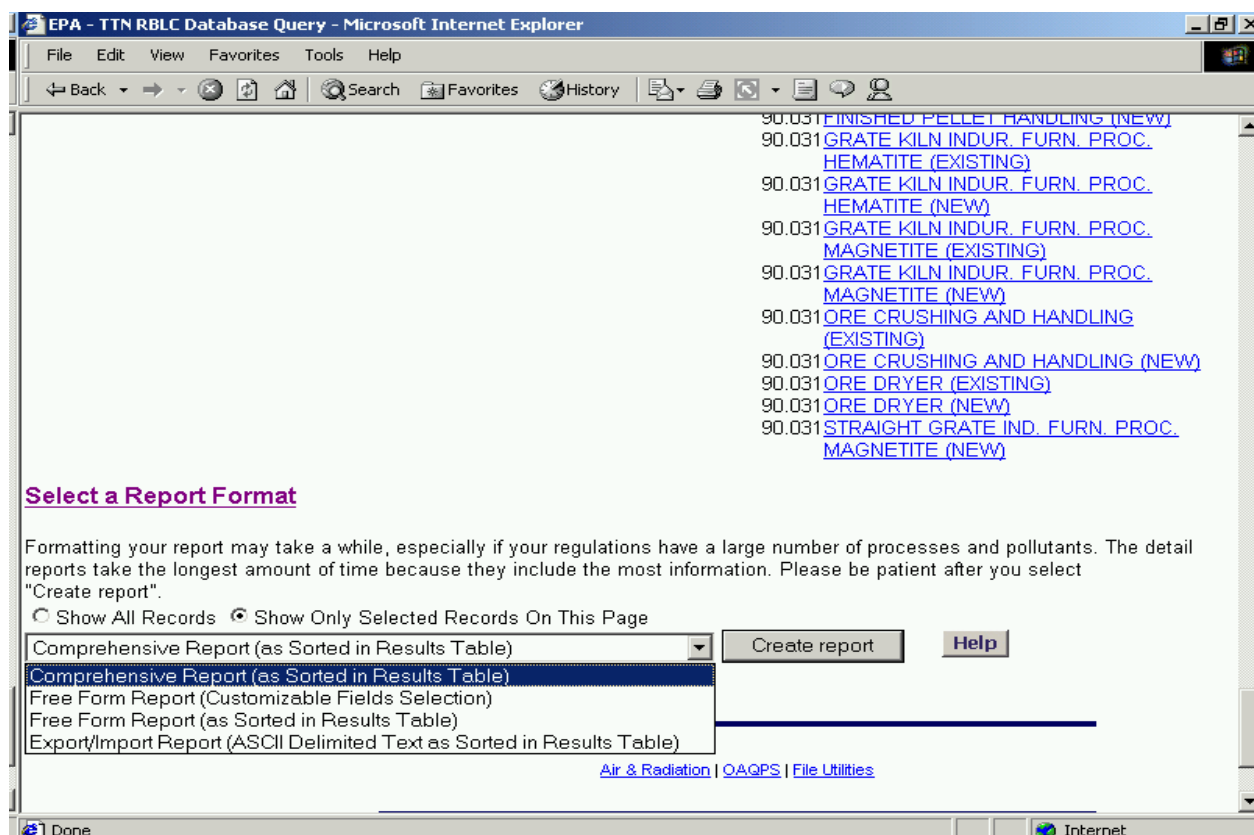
EPA - TTN RBLC Database Query - Microsoft Internet Explorer

File Edit View Favorites Tools Help

Back Search Favorites History

90.031 FINISHED PELLET HANDLING (NEW)
90.031 GRATE KILN INDUR. FURN. PROC. HEMATITE (EXISTING)
90.031 GRATE KILN INDUR. FURN. PROC. HEMATITE (NEW)
90.031 GRATE KILN INDUR. FURN. PROC. MAGNETITE (EXISTING)
90.031 GRATE KILN INDUR. FURN. PROC. MAGNETITE (NEW)
90.031 ORE CRUSHING AND HANDLING (EXISTING)
90.031 ORE CRUSHING AND HANDLING (NEW)
90.031 ORE DRYER (EXISTING)
90.031 ORE DRYER (NEW)
90.031 STRAIGHT GRATE IND. FURN. PROC. MAGNETITE (NEW)

Select a Report Format

Formatting your report may take a while, especially if your regulations have a large number of processes and pollutants. The detail reports take the longest amount of time because they include the most information. Please be patient after you select "Create report".

Show All Records Show Only Selected Records On This Page

Comprehensive Report (as Sorted in Results Table)

Create report

Help

Comprehensive Report (as Sorted in Results Table)
Free Form Report (Customizable Fields Selection)
Free Form Report (as Sorted in Results Table)
Export/Import Report (ASCII Delimited Text as Sorted in Results Table)

Air & Radiation | OAQPS | File Utilities

Done

Internet